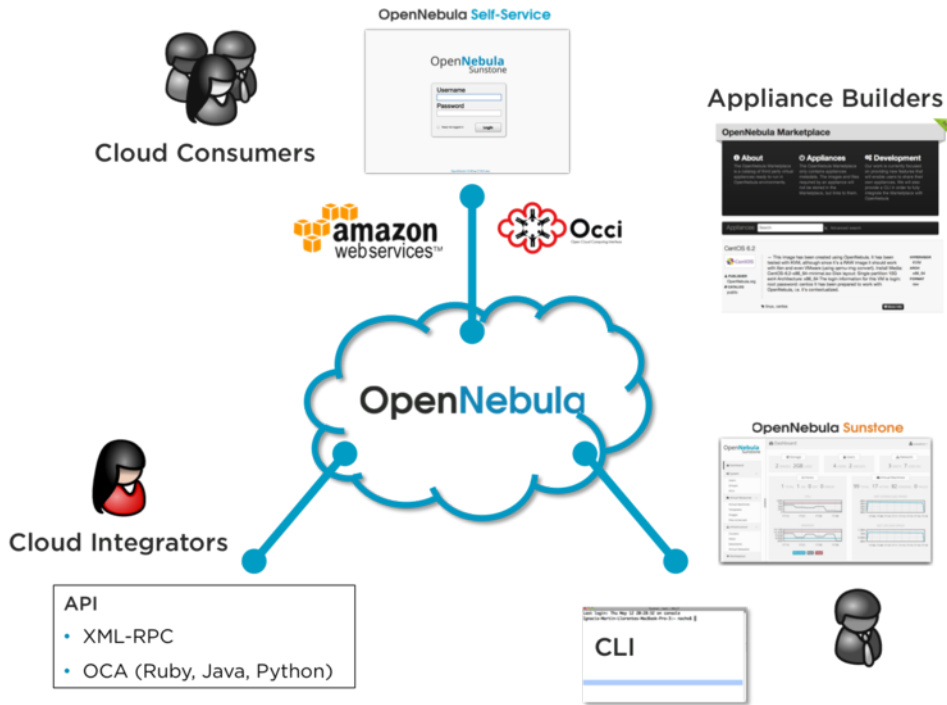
OpenNebula Self-Service

OpenNebula Sunstone

Username

Password

Login

Cloud Consumers

Appliance Builders

OpenNebula Marketplace

About

Appliances

Development

CentOS 6.2

amazon webservices™

Occi

OpenNebula

OpenNebula Sunstone

Dashboard

Cloud Integrators

API

• XML-RPC

• OCA (Ruby, Java, Python)

CLI